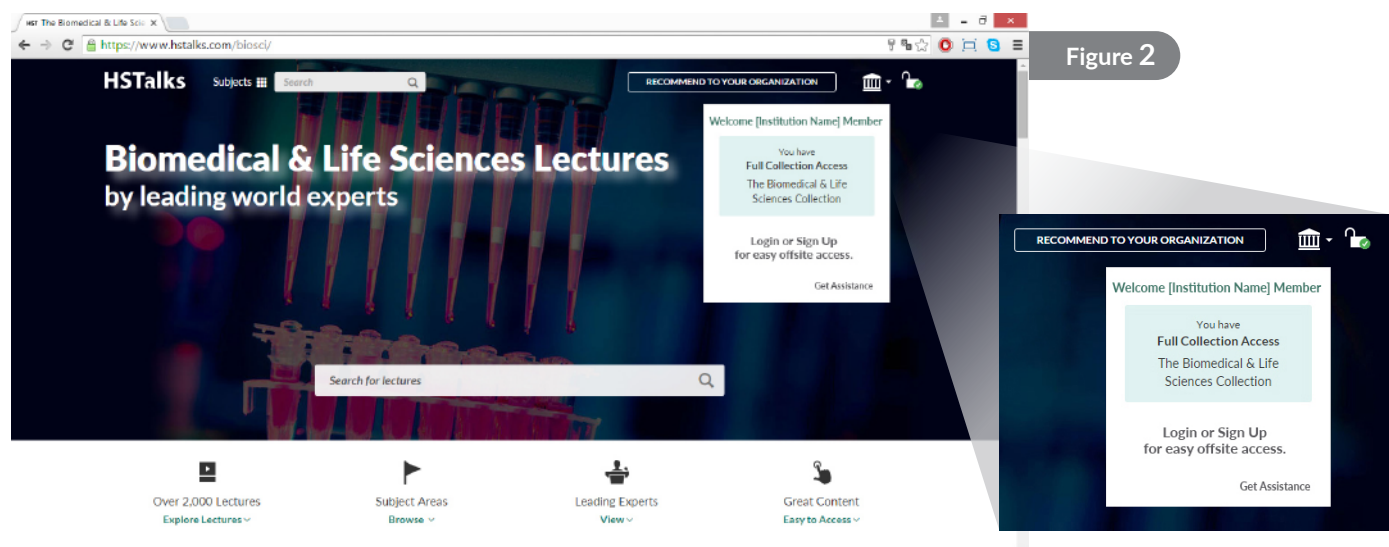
HST The Biomedical & Life Scie ×

https://www.hstalks.com/biosci/

Figure 2

HSTalks Subjects Search

RECOMMEND TO YOUR ORGANIZATION

Welcome [Institution Name] Member

You have
Full Collection Access
The Biomedical & Life Sciences Collection

Login or Sign Up
for easy offsite access.

Get Assistance

Biomedical & Life Sciences Lectures
by leading world experts

Search for lectures

Over 2,000 Lectures
Explore Lectures

Subject Areas
Browse

Leading Experts
View

Great Content
Easy to Access

RECOMMEND TO YOUR ORGANIZATION

Welcome [Institution Name] Member

You have
Full Collection Access
The Biomedical & Life Sciences Collection

Login or Sign Up
for easy offsite access.

Get Assistance